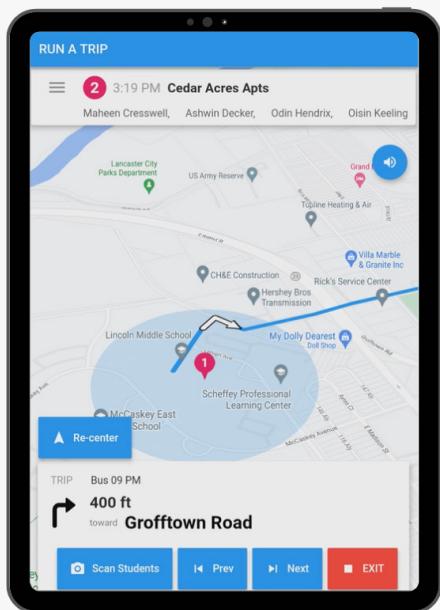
RUN A TRIP

2 3:19 PM Cedar Acres Apts

Maheen Cresswell, Ashwin Decker, Odin Hendrix, Oisin Keeling

Lancaster City Parks Department

US Army Reserve

Grand

Topline Heating & Air

Villa Marble & Granite Inc

CH&E Construction

Hershey Bros Transmission

Rick's Service Center

Lincoln Middle School

My Dolly Dearest Doll Shop

Scheffey Professional Learning Center

McCaskey East High School

McCaskey Avenue

Re-center

TRIP Bus 09 PM

400 ft

toward Grofftown Road

Scan Students

Prev

Next

EXIT